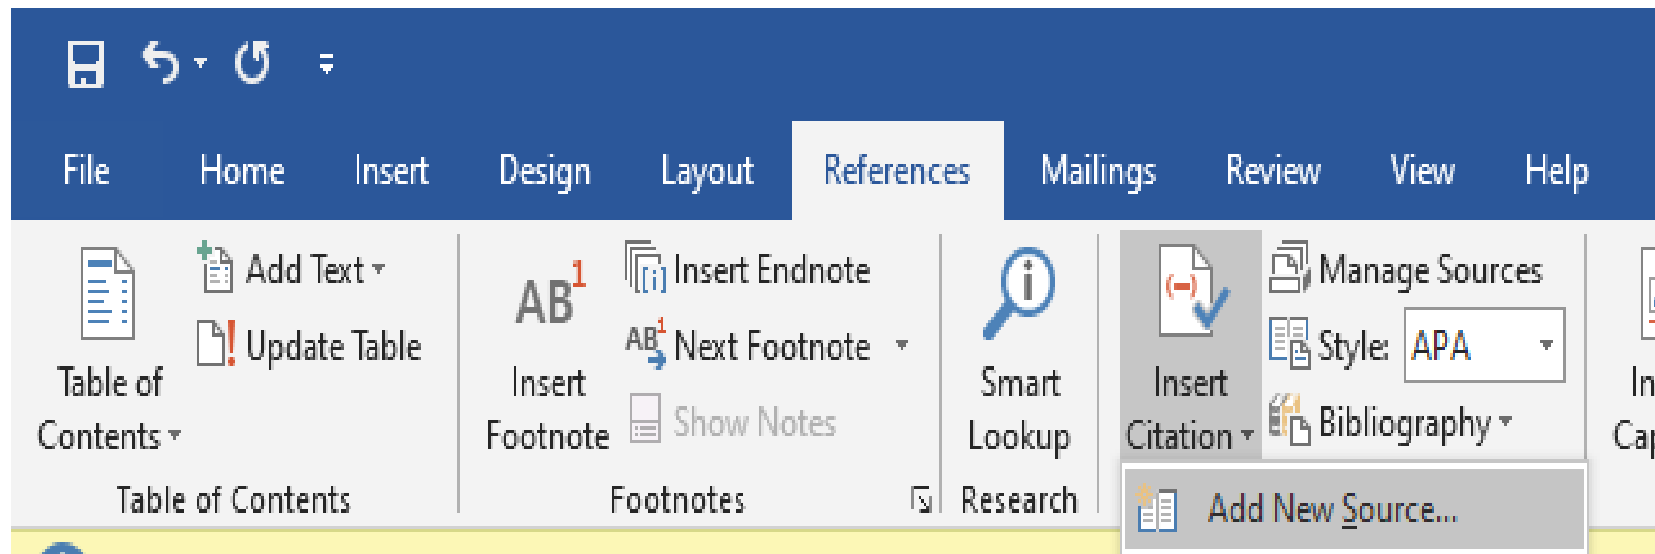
File Home Insert Design Layout References Mailings Review View Help

Table of Contents
Add Text
Update Table
Table of Contents

$AB^1$
Insert Footnote
Insert Endnote
Next Footnote
Show Notes
Footnotes

Smart Lookup
Research

Insert Citation
Manage Sources
Style: APA
Bibliography
Add New Source...

In
Ca